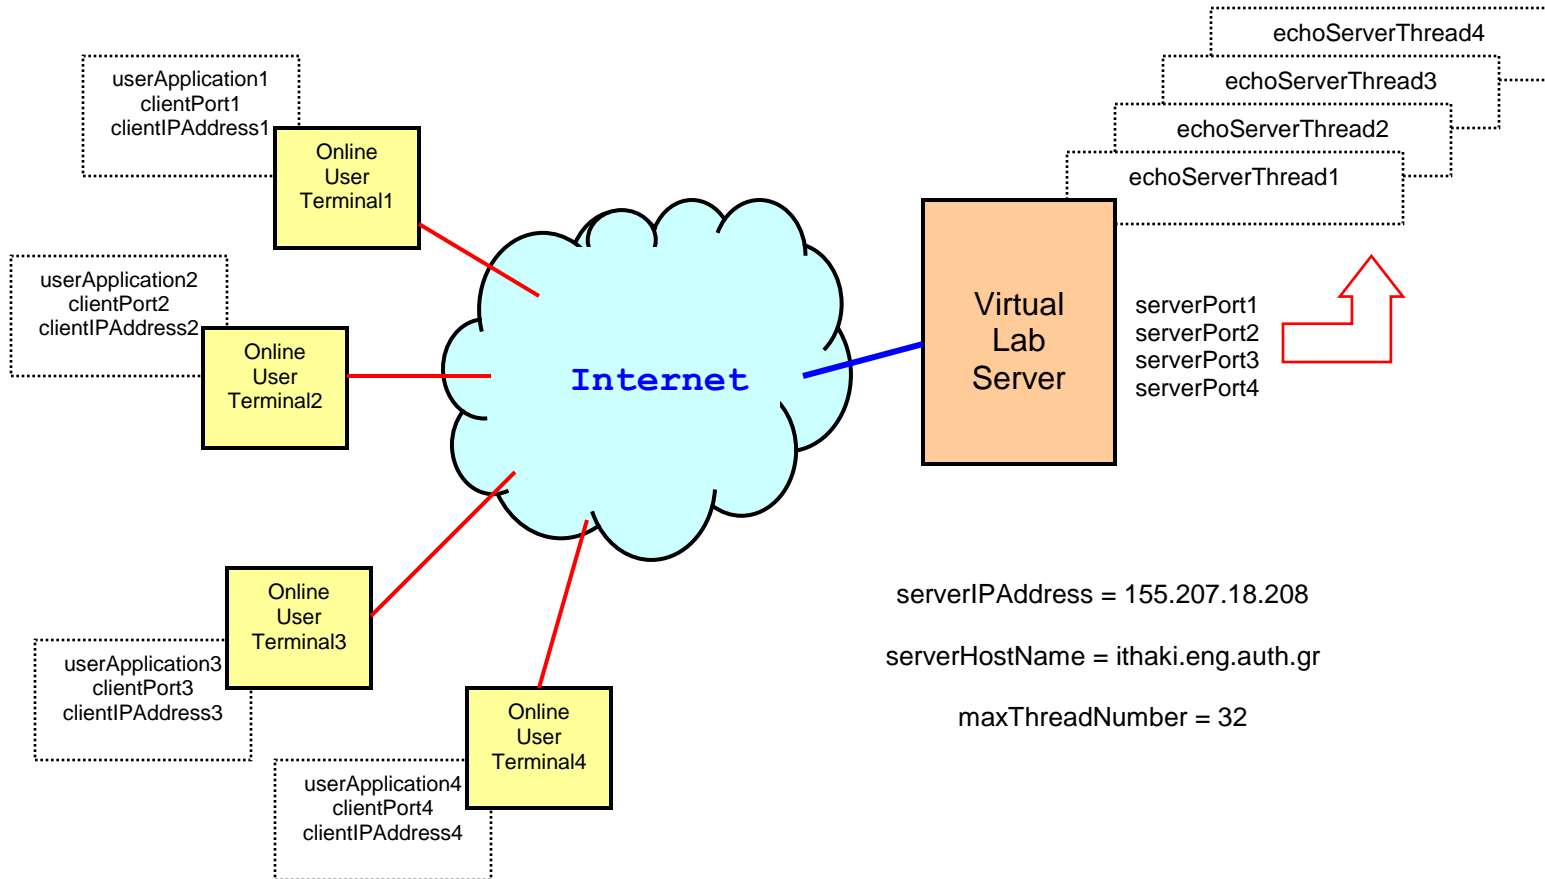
echoServerThread4
echoServerThread3
echoServerThread2
echoServerThread1

userApplication1
clientPort1
clientIPAddress1

Online
User
Terminal1

userApplication2
clientPort2
clientIPAddress2

Online
User
Terminal2

Internet

Virtual
Lab
Server

serverPort1
serverPort2
serverPort3
serverPort4

Online
User
Terminal3

userApplication3
clientPort3
clientIPAddress3

Online
User
Terminal4

userApplication4
clientPort4
clientIPAddress4

serverIPAddress = 155.207.18.208

serverHostName = ithaki.eng.auth.gr

maxThreadNumber = 32